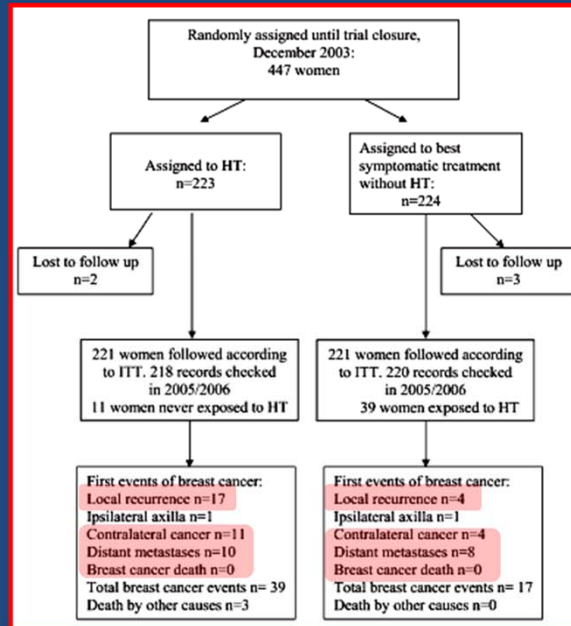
Randomly assigned until trial closure, December 2003:
447 women

Assigned to HT:
n=223

Assigned to best symptomatic treatment without HT:
n=224

Lost to follow up
n=2

Lost to follow up
n=3

221 women followed according to ITT. 218 records checked in 2005/2006
11 women never exposed to HT

221 women followed according to ITT. 220 records checked in 2005/2006
39 women exposed to HT

First events of breast cancer:
Local recurrence n=17
Ipsilateral axilla n=1
Contralateral cancer n=11
Distant metastases n=10
Breast cancer death n=0
Total breast cancer events n= 39
Death by other causes n=3

First events of breast cancer:
Local recurrence n=4
Ipsilateral axilla n=1
Contralateral cancer n=4
Distant metastases n=8
Breast cancer death n=0
Total breast cancer events n= 17
Death by other causes n=0